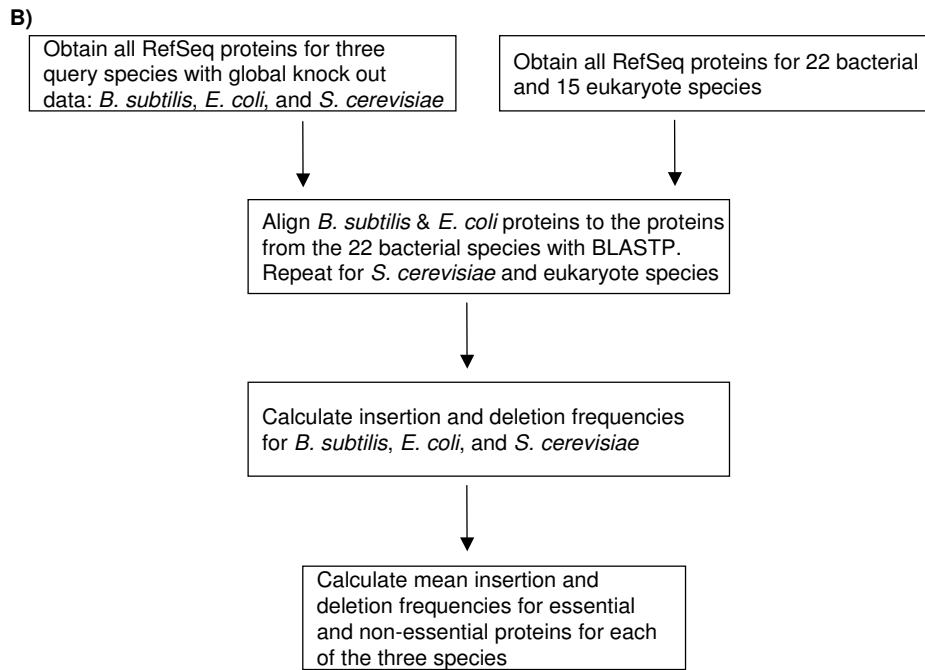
B)

Obtain all RefSeq proteins for three query species with global knock out data: B. subtilis, E. coli, and S. cerevisiae

Obtain all RefSeq proteins for 22 bacterial and 15 eukaryote species

Align B. subtilis & E. coli proteins to the proteins from the 22 bacterial species with BLASTP. Repeat for S. cerevisiae and eukaryote species

Calculate insertion and deletion frequencies for B. subtilis, E. coli, and S. cerevisiae

Calculate mean insertion and deletion frequencies for essential and non-essential proteins for each of the three species